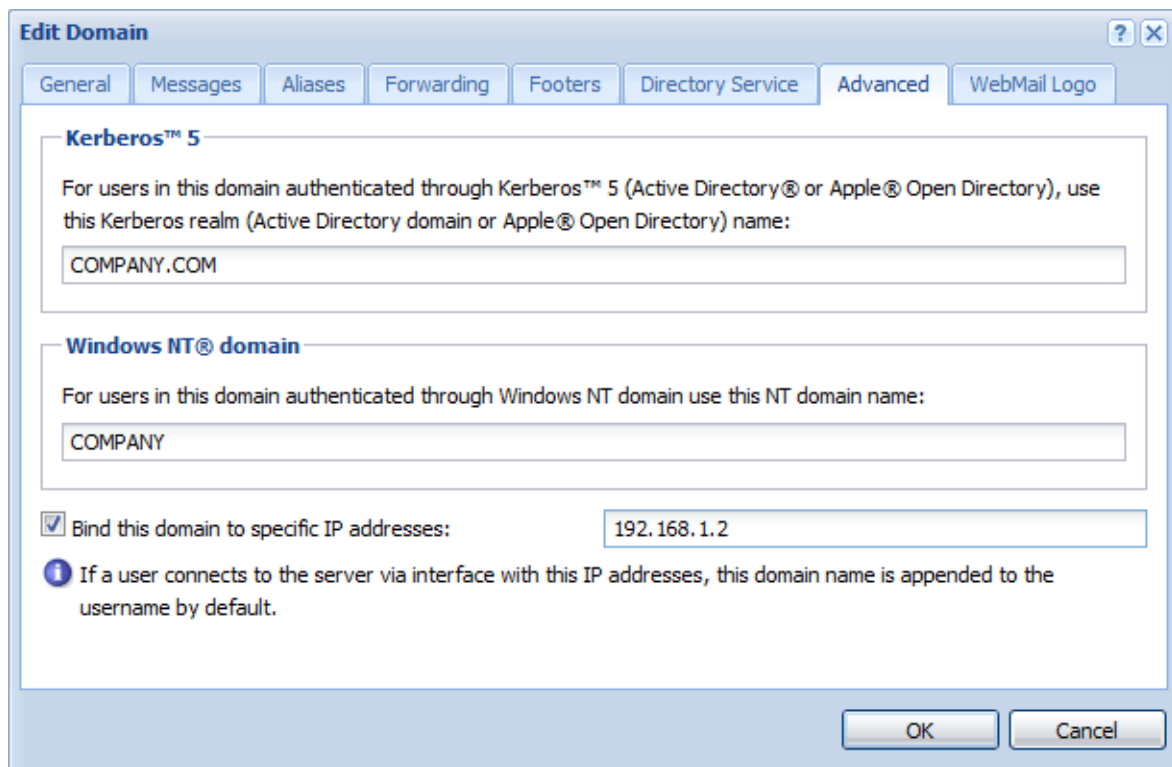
Edit Domain

?

General Messages Aliases Forwarding Footers Directory Service Advanced WebMail Logo

Kerberos™ 5

For users in this domain authenticated through Kerberos™ 5 (Active Directory® or Apple® Open Directory), use this Kerberos realm (Active Directory domain or Apple® Open Directory) name:

COMPANY.COM

Windows NT® domain

For users in this domain authenticated through Windows NT domain use this NT domain name:

COMPANY

Bind this domain to specific IP addresses: 192.168.1.2

If a user connects to the server via interface with this IP addresses, this domain name is appended to the username by default.

OK Cancel